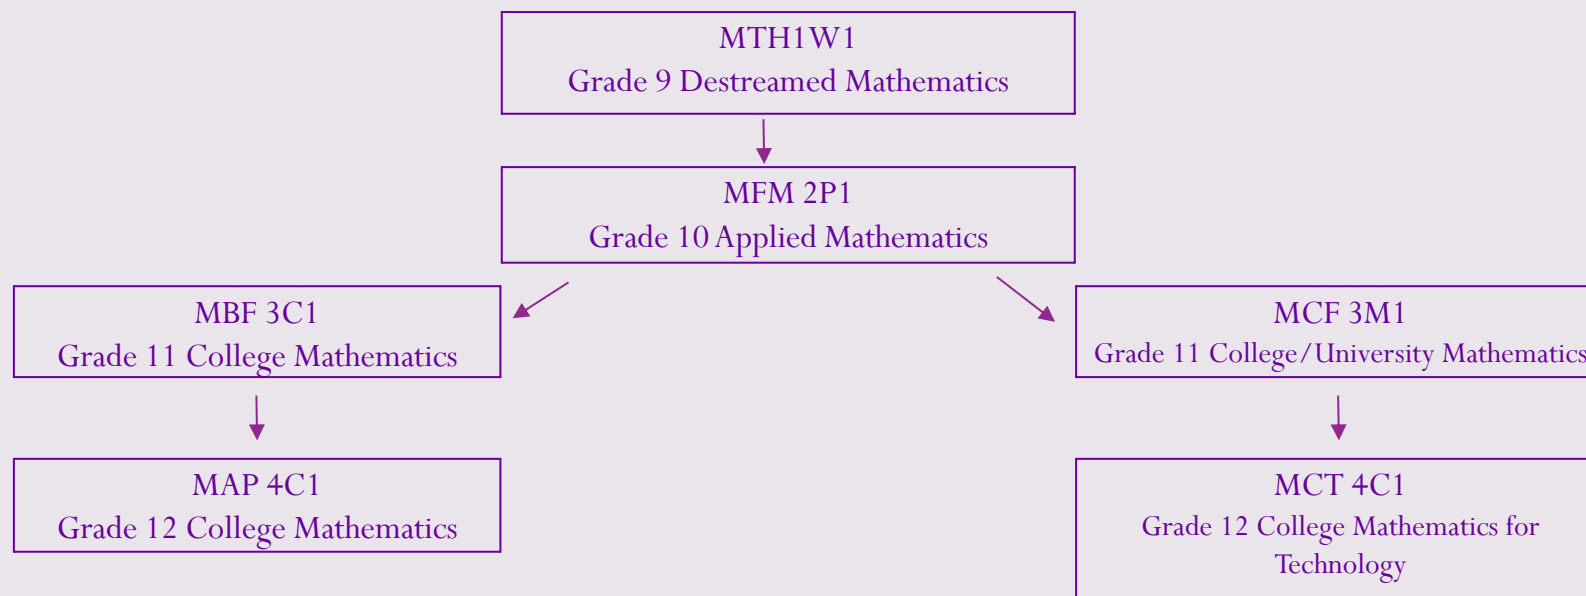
MTH1W1
Grade 9 Destreamed Mathematics

MFM 2P1
Grade 10 Applied Mathematics

MBF 3C1
Grade 11 College Mathematics

MCF 3M1
Grade 11 College/University Mathematics

MAP 4C1
Grade 12 College Mathematics

MCT 4C1
Grade 12 College Mathematics for Technology